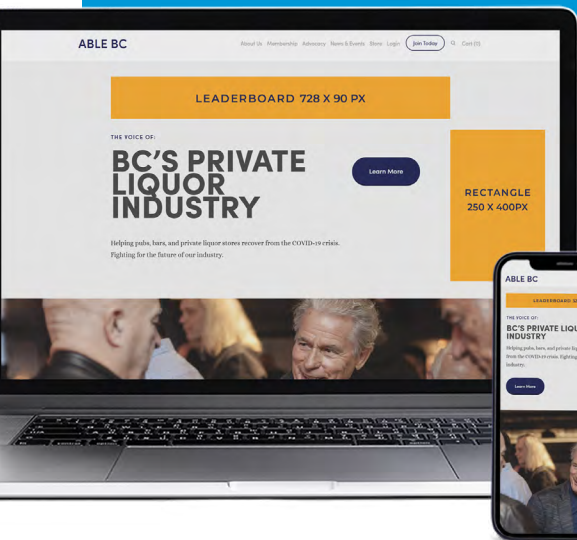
ABLE BC

About Us Membership Advocacy News & Events Store Login Join Today Cart (0)

LEADERBOARD 728 X 90 PX

THE VOICE OF:

BC'S PRIVATE LIQUOR INDUSTRY

Learn More

RECTANGLE 250 X 400PX

Helping pubs, bars, and private liquor stores recover from the COVID-19 crisis. Fighting for the future of our industry.

ABLE BC

LEADERBOARD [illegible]

THE VOICE OF:

BC'S PRIVATE LIQU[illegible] INDUSTRY

Helping pubs, bars, and private liq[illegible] from the COVID-19 crisis. Fighting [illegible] industry.

Learn More